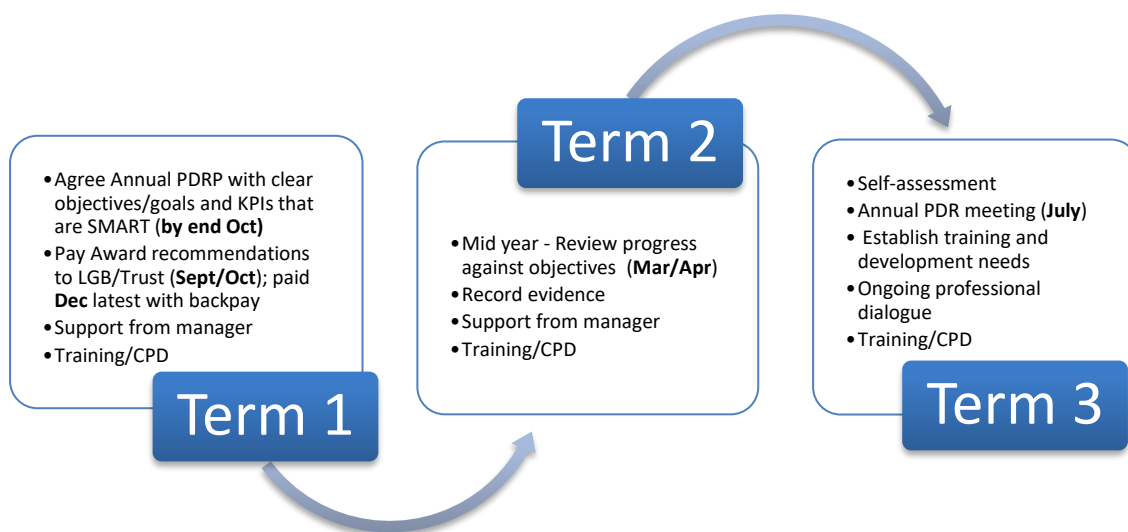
- Agree Annual PDRP with clear objectives/goals and KPIs that are SMART (**by end Oct)**
- Pay Award recommendations to LGB/Trust (**Sept/Oct**); paid **Dec** latest with backpay
- Support from manager
- Training/CPD

Term 1

Term 2

- Mid year - Review progress against objectives (**Mar/Apr**)
- Record evidence
- Support from manager
- Training/CPD

- Self-assessment
- Annual PDR meeting (**July**)
- Establish training and development needs
- Ongoing professional dialogue
- Training/CPD

Term 3